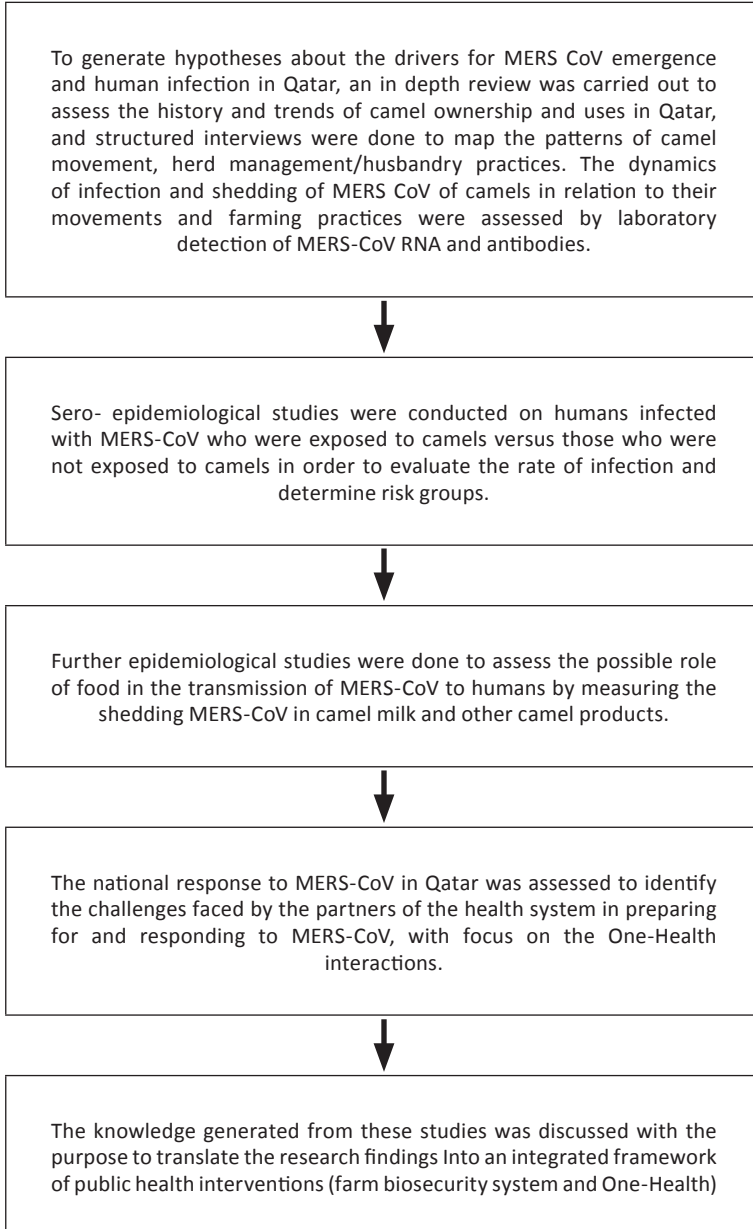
To generate hypotheses about the drivers for MERS CoV emergence and human infection in Qatar, an in depth review was carried out to assess the history and trends of camel ownership and uses in Qatar, and structured interviews were done to map the patterns of camel movement, herd management/husbandry practices. The dynamics of infection and shedding of MERS CoV of camels in relation to their movements and farming practices were assessed by laboratory detection of MERS-CoV RNA and antibodies.

Sero- epidemiological studies were conducted on humans infected with MERS-CoV who were exposed to camels versus those who were not exposed to camels in order to evaluate the rate of infection and determine risk groups.

Further epidemiological studies were done to assess the possible role of food in the transmission of MERS-CoV to humans by measuring the shedding MERS-CoV in camel milk and other camel products.

The national response to MERS-CoV in Qatar was assessed to identify the challenges faced by the partners of the health system in preparing for and responding to MERS-CoV, with focus on the One-Health interactions.

The knowledge generated from these studies was discussed with the purpose to translate the research findings Into an integrated framework of public health interventions (farm biosecurity system and One-Health)